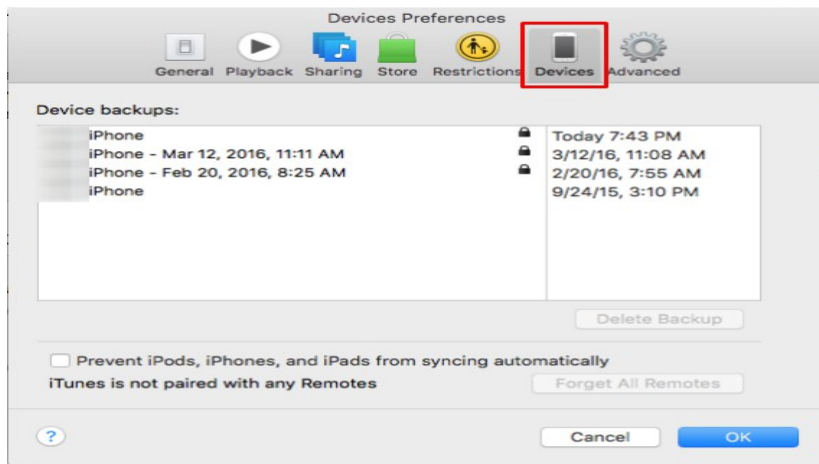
Devices Preferences

General Playback Sharing Store Restrictions Devices Advanced

Device backups:

| | | |
|---|---|---|
| iPhone | | Today 7:43 PM |
| iPhone - Mar 12, 2016, 11:11 AM | | 3/12/16, 11:08 AM |
| iPhone - Feb 20, 2016, 8:25 AM | | 2/20/16, 7:55 AM |
| iPhone | | 9/24/15, 3:10 PM |

Delete Backup

Prevent iPods, iPhones, and iPads from syncing automatically

iTunes is not paired with any Remotes

Forget All Remotes

?

Cancel

OK